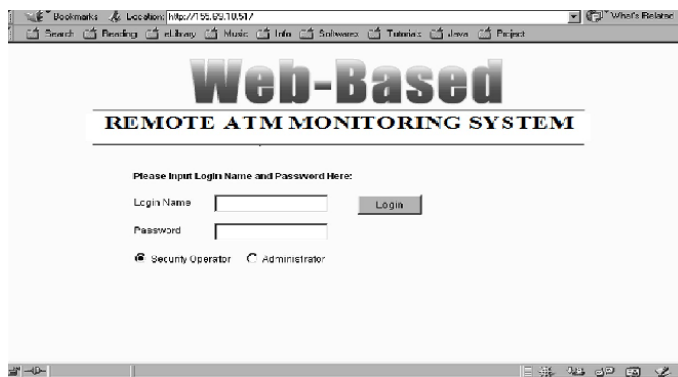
Bookmarks Location: http://155.69.10.51 7 What's Related

Search Reading eLibrary Music Info Software Tutorials Java Project

Web-Based

REMOTE ATM MONITORING SYSTEM

Please Input Login Name and Password Here:

Login Name

Login

Password

Security Operator Administrator